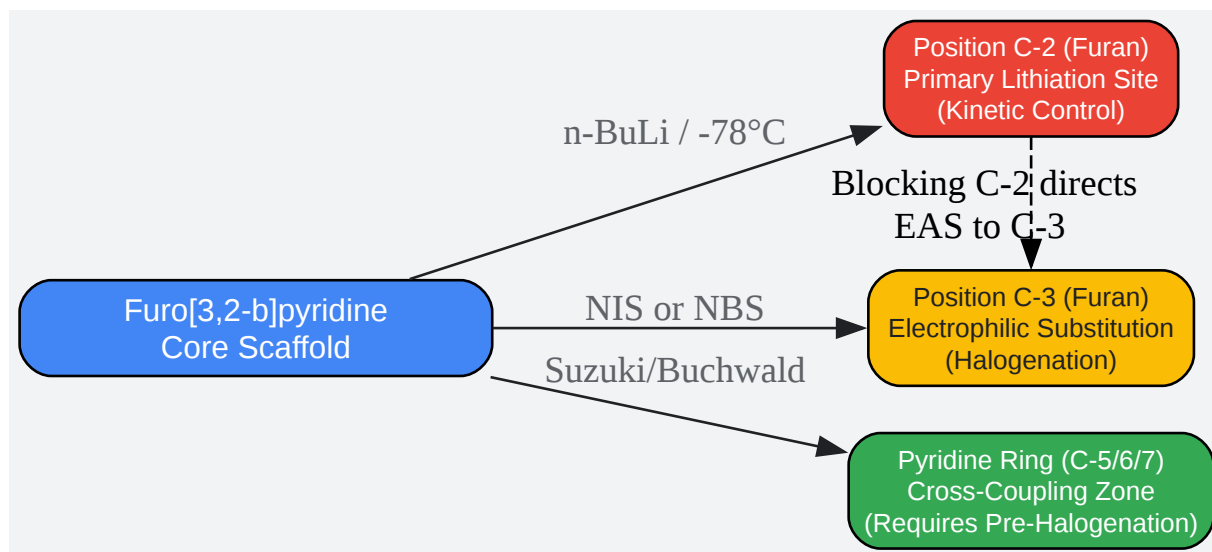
Furo[3,2-b]pyridine
Core Scaffold

n-BuLi / -78°C

Position C-2 (Furan)
Primary Lithiation Site
(Kinetic Control)

Blocking C-2 directs
EAS to C-3

NIS or NBS

Position C-3 (Furan)
Electrophilic Substitution
(Halogenation)

Suzuki/Buchwald

Pyridine Ring (C-5/6/7)
Cross-Coupling Zone
(Requires Pre-Halogenation)